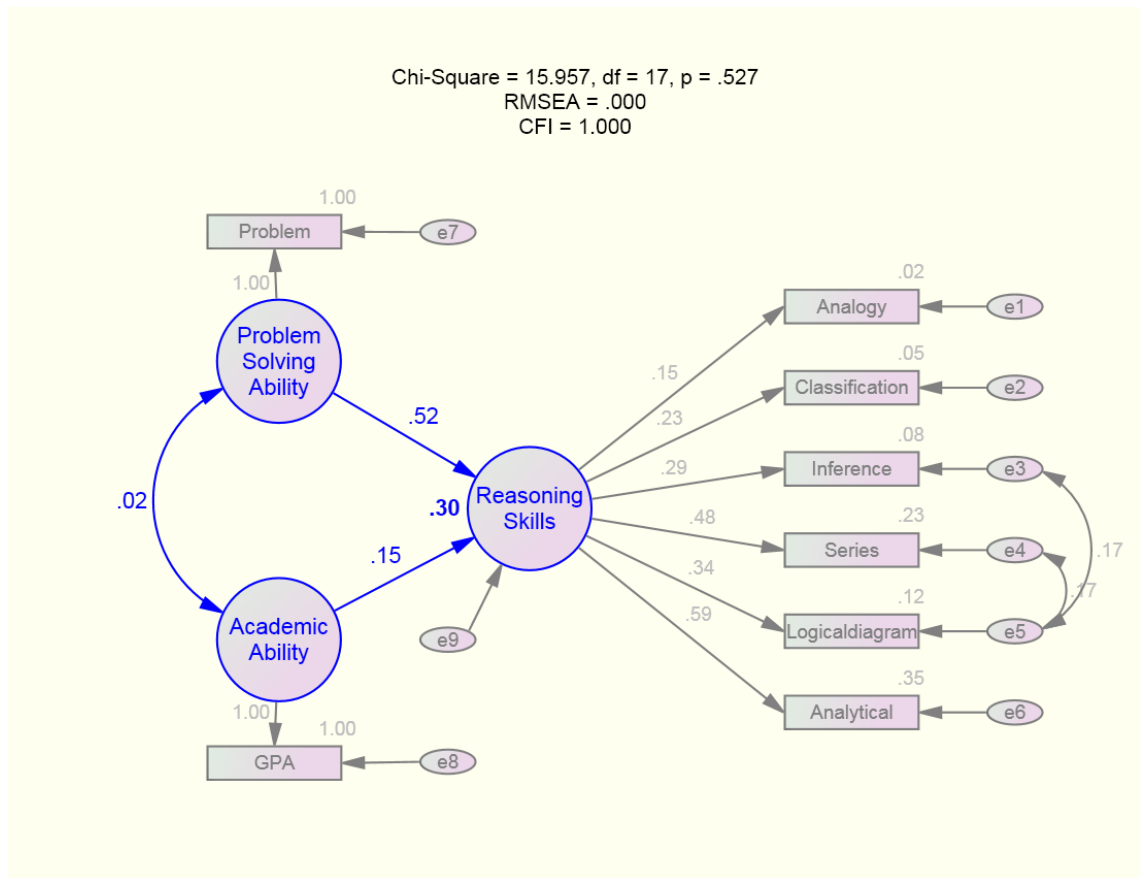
Chi-Square = 15.957, df = 17, p = .527
RMSEA = .000
CFI = 1.000

1.00
Problem
e7
1.00
Problem Solving Ability
.02
.52
Academic Ability
.15
.30
Reasoning Skills
e9
1.00
1.00
GPA
e8

.02
Analogy
e1
.05
Classification
e2
.08
Inference
e3
.23
Series
e4
.12
Logicaldiagram
e5
.35
Analytical
e6
.15
.23
.29
.48
.34
.59
.17
.17